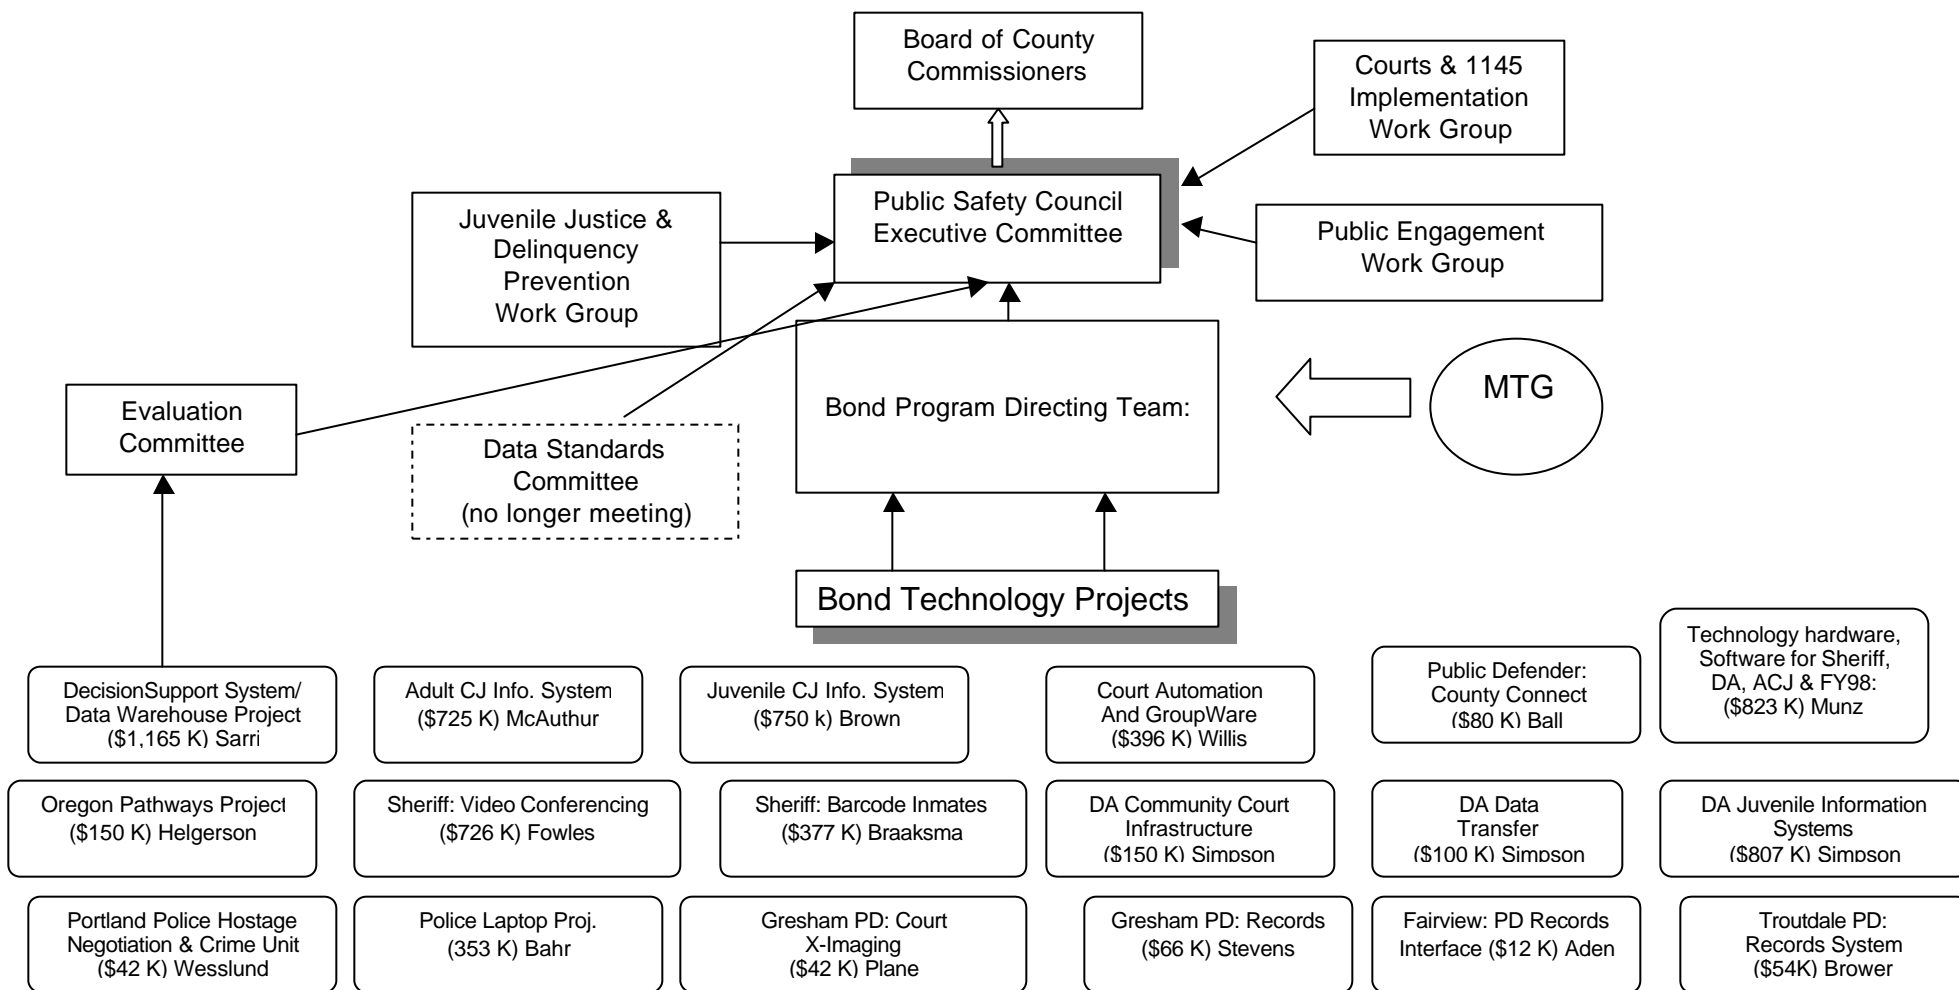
Board of County Commissioners

Courts & 1145 Implementation Work Group

Juvenile Justice & Delinquency Prevention Work Group

Public Safety Council Executive Committee

Public Engagement Work Group

Evaluation Committee

Data Standards Committee (no longer meeting)

Bond Program Directing Team:

MTG

Bond Technology Projects

DecisionSupport System/ Data Warehouse Project ($1,165 K) Sarri

Adult CJ Info. System ($725 K) McAuthur

Juvenile CJ Info. System ($750 k) Brown

Court Automation And GroupWare ($396 K) Willis

Public Defender: County Connect ($80 K) Ball

Technology hardware, Software for Sheriff, DA, ACJ & FY98: ($823 K) Munz

Oregon Pathways Project ($150 K) Helgerson

Sheriff: Video Conferencing ($726 K) Fowles

Sheriff: Barcode Inmates ($377 K) Braaksma

DA Community Court Infrastructure ($150 K) Simpson

DA Data Transfer ($100 K) Simpson

DA Juvenile Information Systems ($807 K) Simpson

Portland Police Hostage Negotiation & Crime Unit ($42 K) Wesslund

Police Laptop Proj. (353 K) Bahr

Gresham PD: Court X-Imaging ($42 K) Plane

Gresham PD: Records ($66 K) Stevens

Fairview: PD Records Interface ($12 K) Aden

Troutdale PD: Records System ($54K) Brower